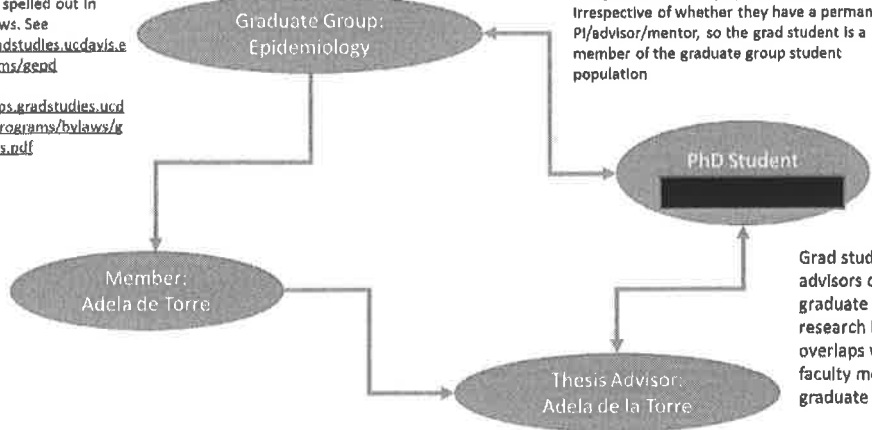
spelled out in ws. See adstudies.ucdavis.e ms/gepd

ps.gradstudies.ucd rograms/bylaws/g s.pdf

Graduate Group: Epidemiology

Irrespective of whether they have a perman PI/advisor/mentor, so the grad student is a member of the graduate group student population

PhD Student

Member: Adela de Torre

Grad stud advisors c graduate research l overlaps w faculty me graduate

Thesis Advisor: Adela de la Torre